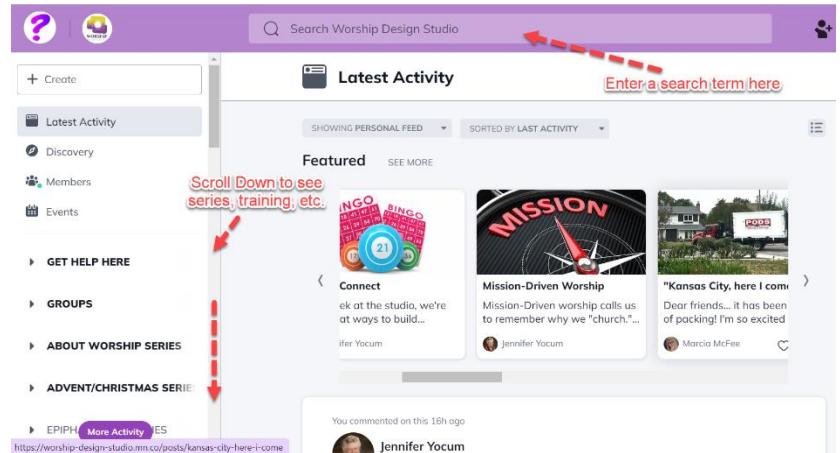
Search Worship Design Studio

Enter a search term here

+ Create

Latest Activity

Discovery

Members

Events

Scroll Down to see series, training, etc.

GET HELP HERE

GROUPS

ABOUT WORSHIP SERIES

ADVENT/CHRISTMAS SERIE

EPIPH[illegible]ES

More Activity

https://worship-design-studio.mn.co/posts/kansas-city-here-i-come

Latest Activity

SHOWING PERSONAL FEED

SORTED BY LAST ACTIVITY

Featured SEE MORE

BINGO BINGO 21

MISSION

PODS

Connect
ek at the studio, we're at ways to build...
nifer Yocum

Mission-Driven Worship
Mission-Driven worship calls us to remember why we "church."...
Jennifer Yocum

"Kansas City, here I com
Dear friends... it has been of packing! I'm so excited
Marcia McFee

You commented on this 16h ago

Jennifer Yocum